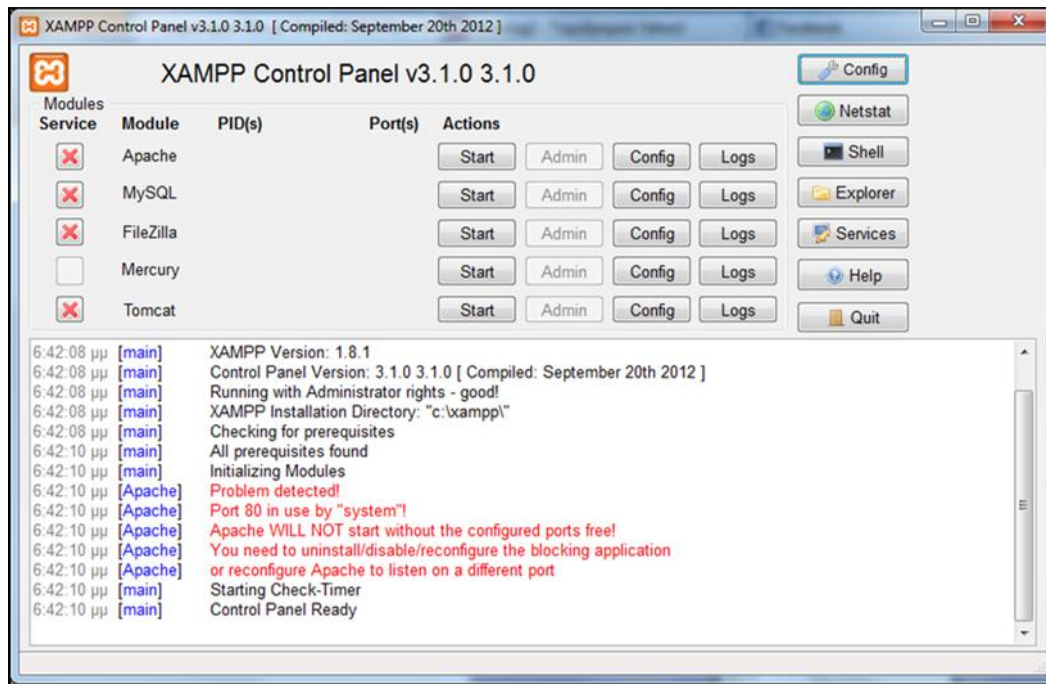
XAMPP Control Panel v3.1.0 3.1.0 [ Compiled: September 20th 2012 ]

XAMPP Control Panel v3.1.0 3.1.0

Config
Netstat
Shell
Explorer
Services
Help
Quit

Modules

| Service | Module | PID(s) | Port(s) | Actions | | | |
|---|---|---|---|---|---|---|---|
| ✕ | Apache | | | Start | Admin | Config | Logs |
| ✕ | MySQL | | | Start | Admin | Config | Logs |
| ✕ | FileZilla | | | Start | Admin | Config | Logs |
| | Mercury | | | Start | Admin | Config | Logs |
| ✕ | Tomcat | | | Start | Admin | Config | Logs |

6:42:08 μμ [main] XAMPP Version: 1.8.1
6:42:08 μμ [main] Control Panel Version: 3.1.0 3.1.0 [ Compiled: September 20th 2012 ]
6:42:08 μμ [main] Running with Administrator rights - good!
6:42:08 μμ [main] XAMPP Installation Directory: "c:\xampp\"
6:42:08 μμ [main] Checking for prerequisites
6:42:10 μμ [main] All prerequisites found
6:42:10 μμ [main] Initializing Modules
6:42:10 μμ [Apache] Problem detected!
6:42:10 μμ [Apache] Port 80 in use by "system"!
6:42:10 μμ [Apache] Apache WILL NOT start without the configured ports free!
6:42:10 μμ [Apache] You need to uninstall/disable/reconfigure the blocking application
6:42:10 μμ [Apache] or reconfigure Apache to listen on a different port
6:42:10 μμ [main] Starting Check-Timer
6:42:10 μμ [main] Control Panel Ready